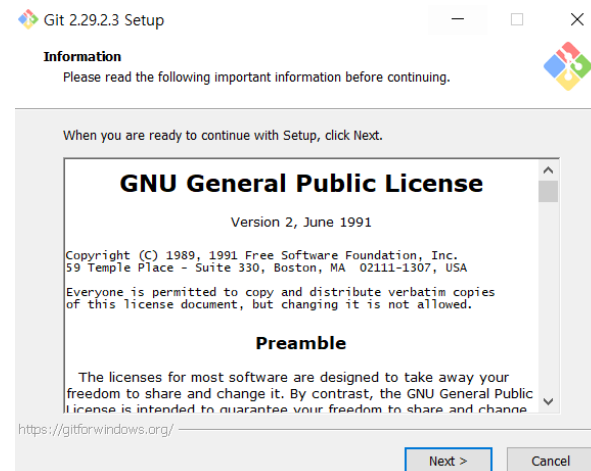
Git 2.29.2.3 Setup

Information
Please read the following important information before continuing.

When you are ready to continue with Setup, click Next.

GNU General Public License

Version 2, June 1991

Copyright (C) 1989, 1991 Free Software Foundation, Inc.
59 Temple Place - Suite 330, Boston, MA 02111-1307, USA

Everyone is permitted to copy and distribute verbatim copies of this license document, but changing it is not allowed.

Preamble

The licenses for most software are designed to take away your freedom to share and change it. By contrast, the GNU General Public License is intended to guarantee your freedom to share and change

https://gitforwindows.org/

Next >

Cancel